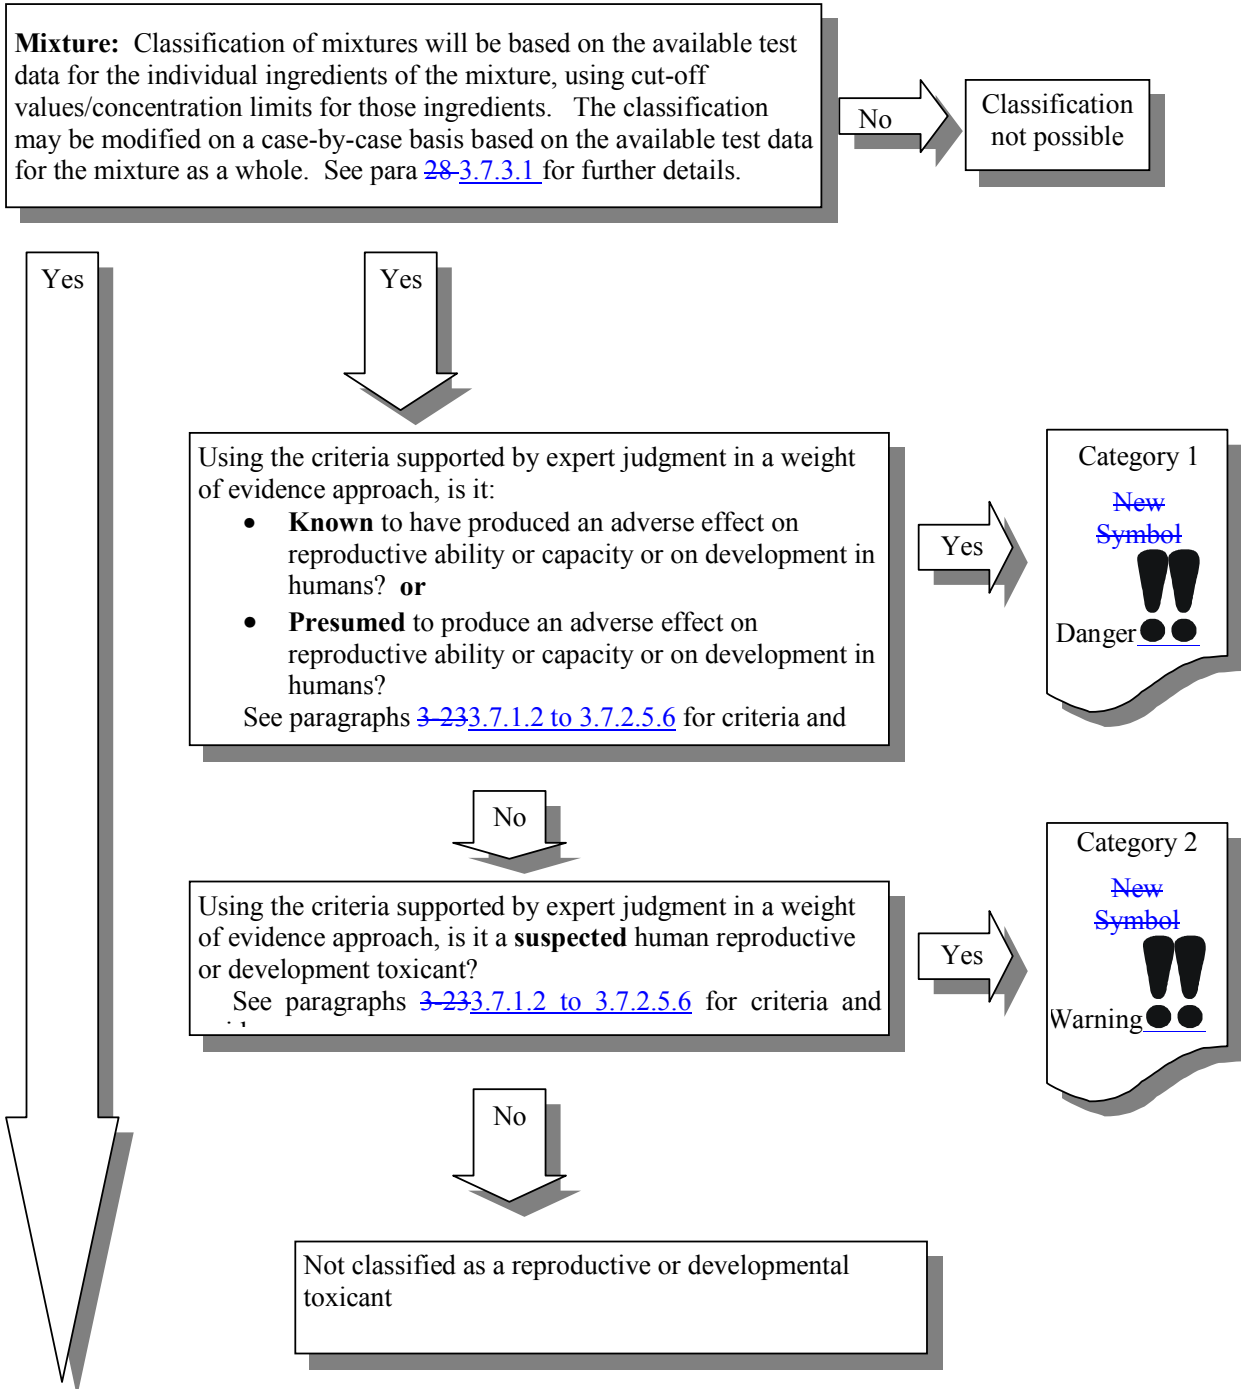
**Mixture:** Classification of mixtures will be based on the available test data for the individual ingredients of the mixture, using cut-off values/concentration limits for those ingredients. The classification may be modified on a case-by-case basis based on the available test data for the mixture as a whole. See para ~~28~~ 3.7.3.1 for further details.

No

Classification not possible

Yes

Yes

Using the criteria supported by expert judgment in a weight of evidence approach, is it:

- **Known** to have produced an adverse effect on reproductive ability or capacity or on development in humans? **or**
- **Presumed** to produce an adverse effect on reproductive ability or capacity or on development in humans?

See paragraphs ~~3-23~~3.7.1.2 to 3.7.2.5.6 for criteria and

Yes

Category 1

~~New Symbol~~

Danger

No

Using the criteria supported by expert judgment in a weight of evidence approach, is it a **suspected** human reproductive or development toxicant?

See paragraphs ~~3-23~~3.7.1.2 to 3.7.2.5.6 for criteria and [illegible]

Yes

Category 2

~~New Symbol~~

Warning

No

Not classified as a reproductive or developmental toxicant